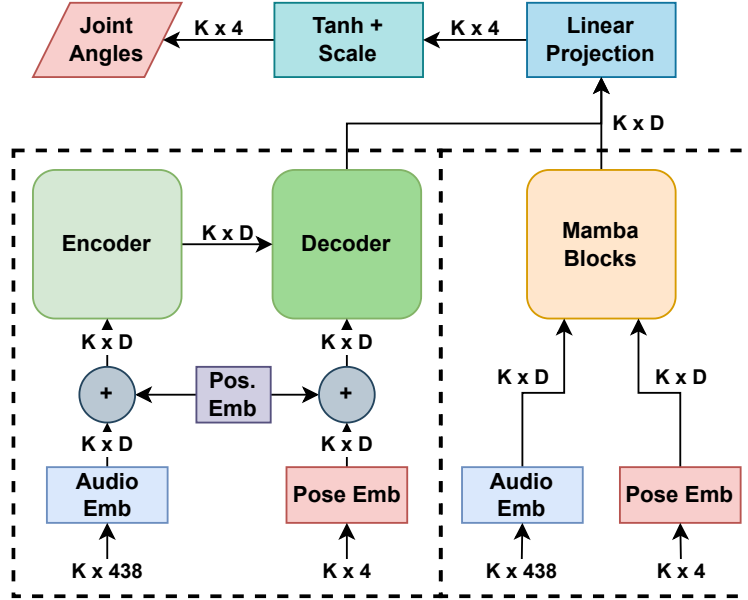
Joint Angles

K x 4

Tanh + Scale

K x 4

Linear Projection

K x D

Encoder

K x D

Decoder

Mamba Blocks

K x D

K x D

+

Pos. Emb

+

K x D

K x D

K x D

K x D

Audio Emb

Pose Emb

Audio Emb

Pose Emb

K x 438

K x 4

K x 438

K x 4